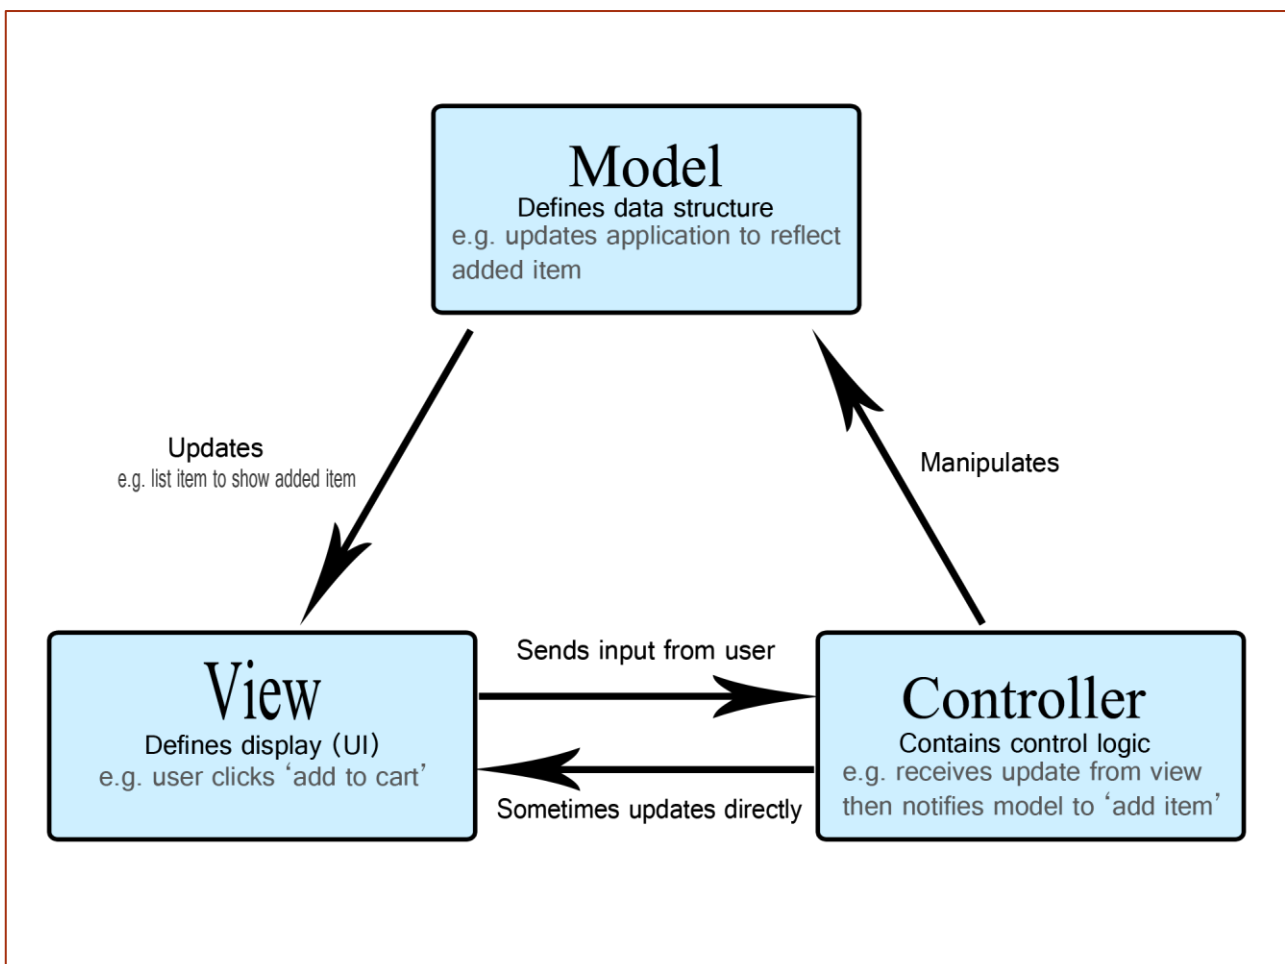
Model
Defines data structure
e.g. updates application to reflect added item

Updates
e.g. list item to show added item

Manipulates

View
Defines display (UI)
e.g. user clicks 'add to cart'

Sends input from user

Sometimes updates directly

Controller
Contains control logic
e.g. receives update from view then notifies model to 'add item'